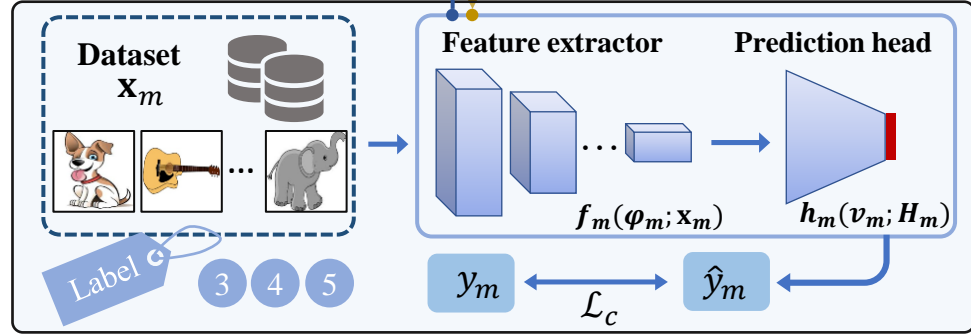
Dataset $\mathbf{x}_m$

...

Label

3 4 5

Feature extractor

Prediction head

...

$\boldsymbol{f_m}(\boldsymbol{\varphi_m}; \mathbf{x}_m)$

$\boldsymbol{h_m}(\boldsymbol{v_m}; \boldsymbol{H_m})$

$y_m$

$\hat{y}_m$

$\mathcal{L}_c$